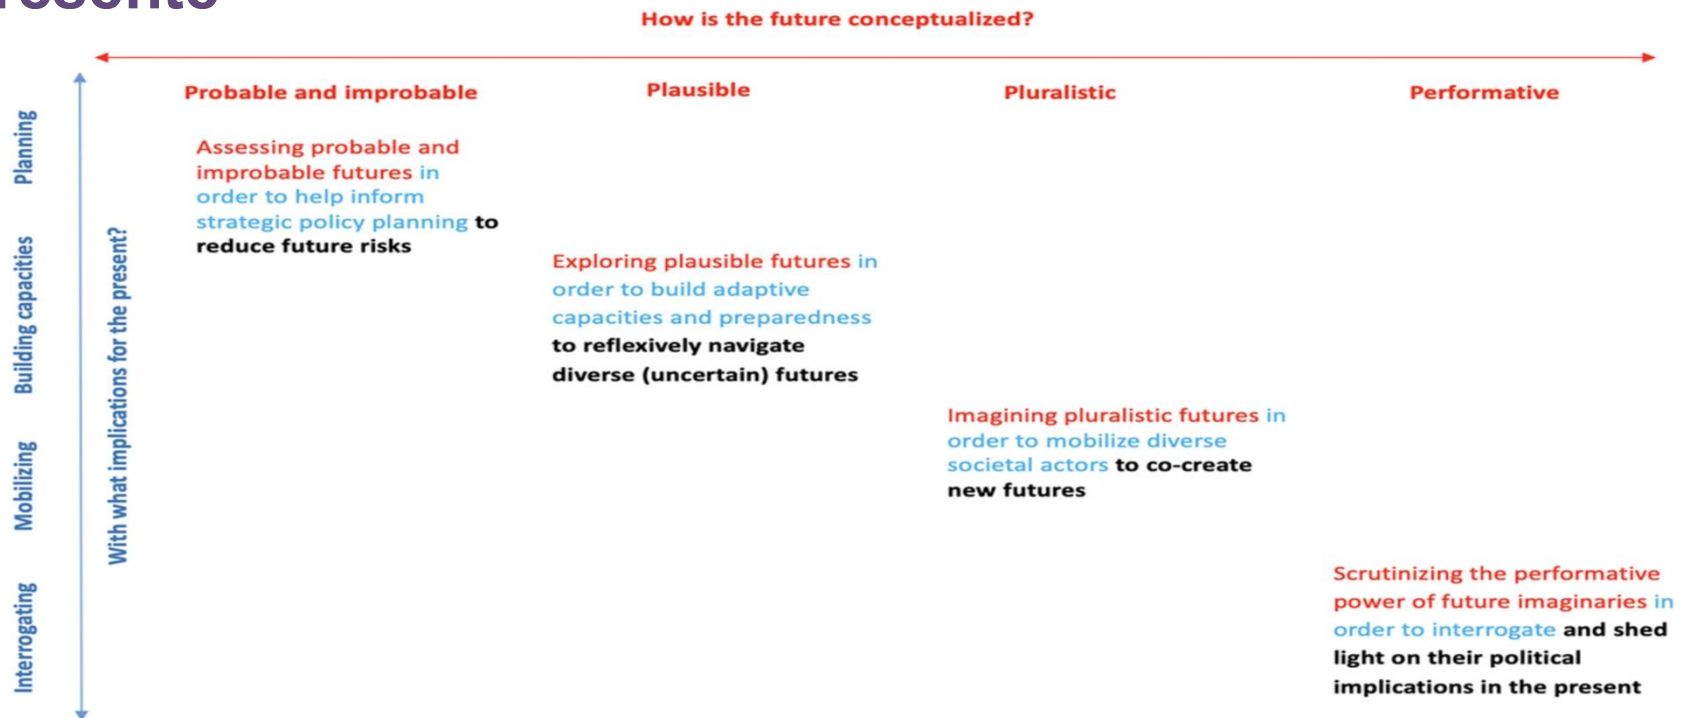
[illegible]

How is the future conceptualized?

Probable and improbable

Plausible

Pluralistic

Performative

Planning

Building capacities

Mobilizing

Interrogating

With what implications for the present?

Assessing probable and improbable futures in order to help inform strategic policy planning to reduce future risks

Exploring plausible futures in order to build adaptive capacities and preparedness to reflexively navigate diverse (uncertain) futures

Imagining pluralistic futures in order to mobilize diverse societal actors to co-create new futures

Scrutinizing the performative power of future imaginaries in order to interrogate and shed light on their political implications in the present